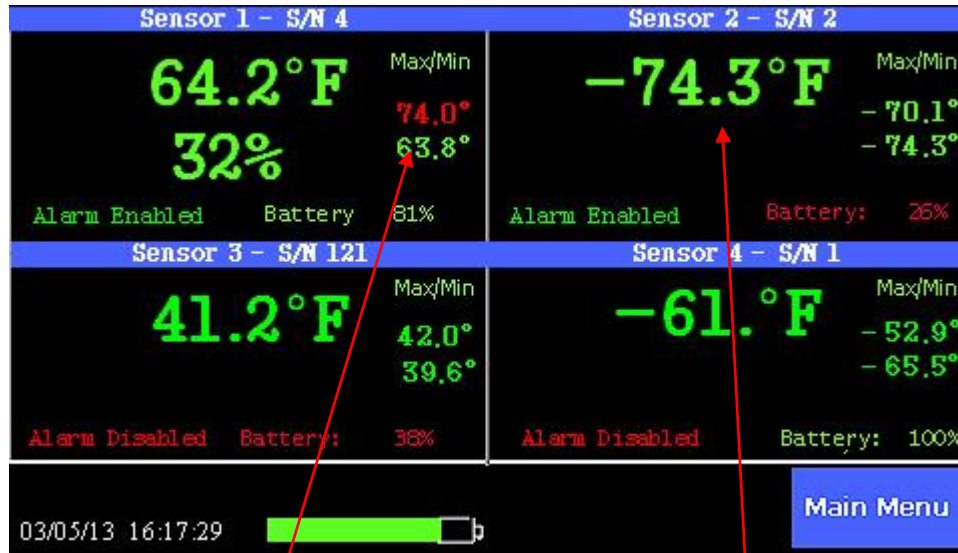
Sensor 1 - S/N 4

64.2°F

32%

Max/Min

74.0°

63.8°

Alarm Enabled

Battery

81%

Sensor 2 - S/N 2

-74.3°F

Max/Min

-70.1°

-74.3°

Alarm Enabled

Battery:

26%

Sensor 3 - S/N 121

41.2°F

Max/Min

42.0°

39.6°

Alarm Disabled

Battery:

38%

Sensor 4 - S/N 1

-61.°F

Max/Min

-52.9°

-65.5°

Alarm Disabled

Battery:

100%

03/05/13 16:17:29

Main Menu